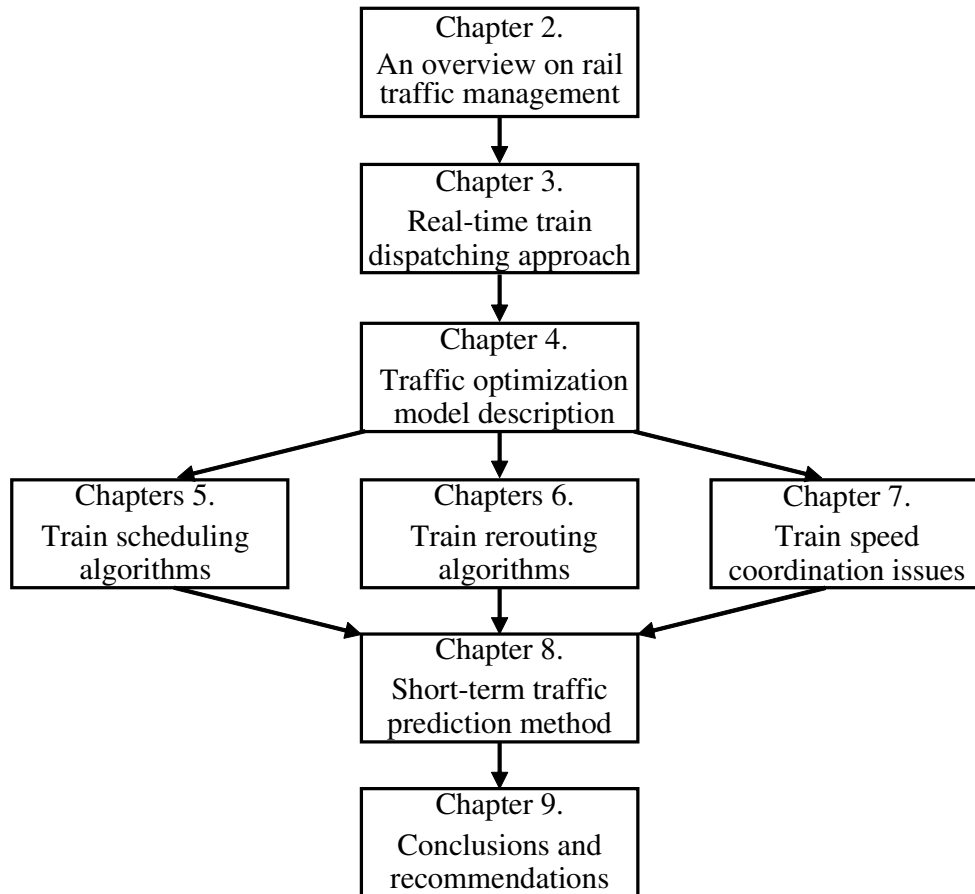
Chapter 2.
An overview on rail traffic management

Chapter 3.
Real-time train dispatching approach

Chapter 4.
Traffic optimization model description

Chapters 5.
Train scheduling algorithms

Chapters 6.
Train rerouting algorithms

Chapter 7.
Train speed coordination issues

Chapter 8.
Short-term traffic prediction method

Chapter 9.
Conclusions and recommendations